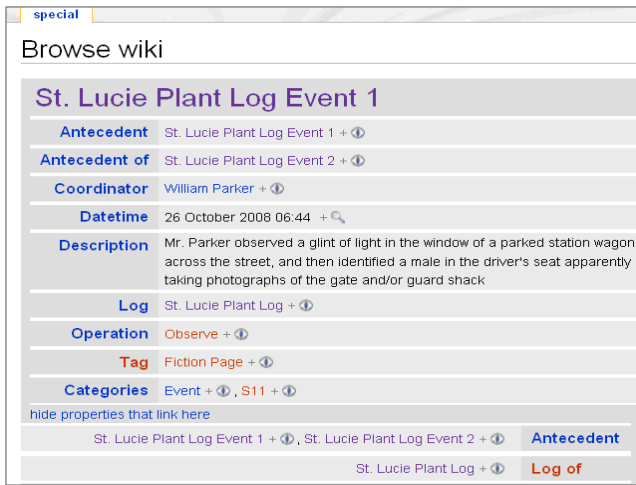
special

Browse wiki

St. Lucie Plant Log Event 1

| | |
|---|---|
| Antecedent | St. Lucie Plant Log Event 1 + |
| Antecedent of | St. Lucie Plant Log Event 2 + |
| Coordinator | William Parker + |
| Datetime | 26 October 2008 06:44 + |
| Description | Mr. Parker observed a glint of light in the window of a parked station wagon across the street, and then identified a male in the driver's seat apparently taking photographs of the gate and/or guard shack |
| Log | St. Lucie Plant Log + |
| Operation | Observe + |
| Tag | Fiction Page + |
| Categories | Event + , S11 + |

hide properties that link here

| | |
|---|---|
| St. Lucie Plant Log Event 1 + , St. Lucie Plant Log Event 2 + | Antecedent |
| St. Lucie Plant Log + | Log of |